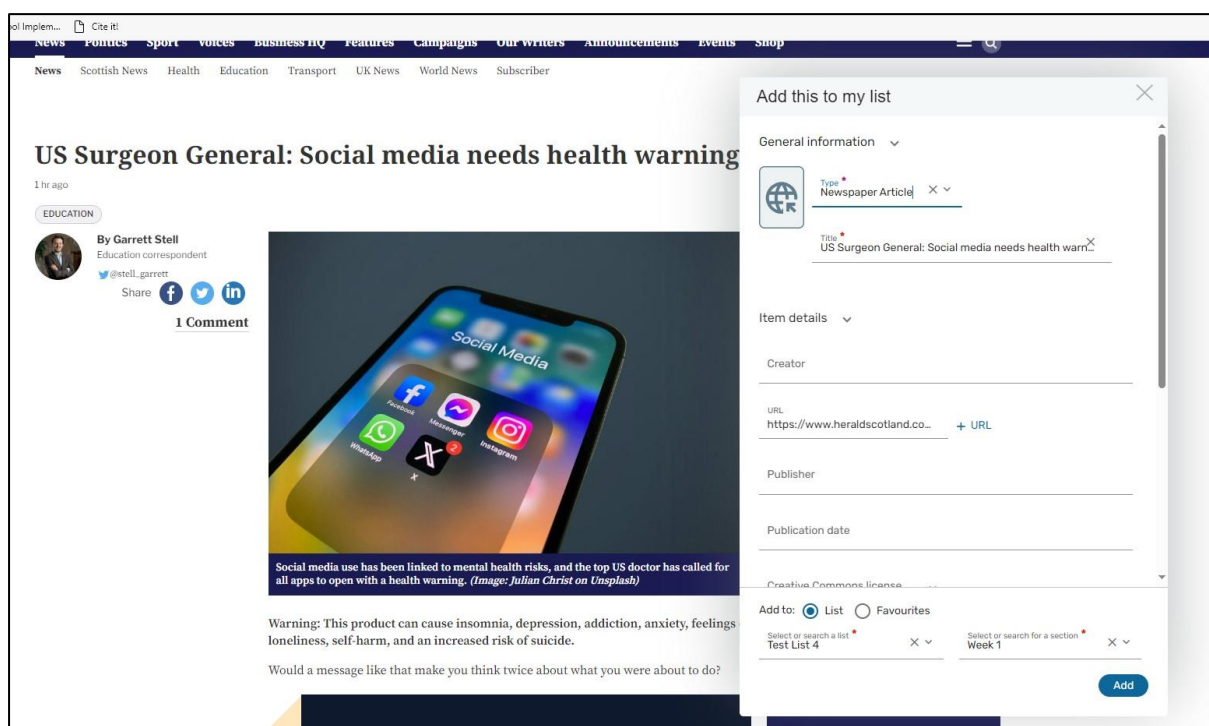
ol Implem... Cite it!

News Politics Sport Voices Business HQ Features Campaigns Our Writers Announcements Events Shop

News Scottish News Health Education Transport UK News World News Subscriber

US Surgeon General: Social media needs health warning

1 hr ago

EDUCATION

By Garrett Stell
Education correspondent
@stell_garrett
Share

1 Comment

Social Media
Facebook Messenger Instagram WhatsApp X

Social media use has been linked to mental health risks, and the top US doctor has called for all apps to open with a health warning. (Image: Julian Christ on Unsplash)

Warning: This product can cause insomnia, depression, addiction, anxiety, feelings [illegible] loneliness, self-harm, and an increased risk of suicide.

Would a message like that make you think twice about what you were about to do?

Add this to my list

General information

Type *
Newspaper Article

Title *
US Surgeon General: Social media needs health warn...

Item details

Creator

URL
https://www.heraldscotland.co...
+ URL

Publisher

Publication date

Creative Commons license

Add to: List Favourites

Select or search a list *
Test List 4

Select or search for a section *
Week 1

Add